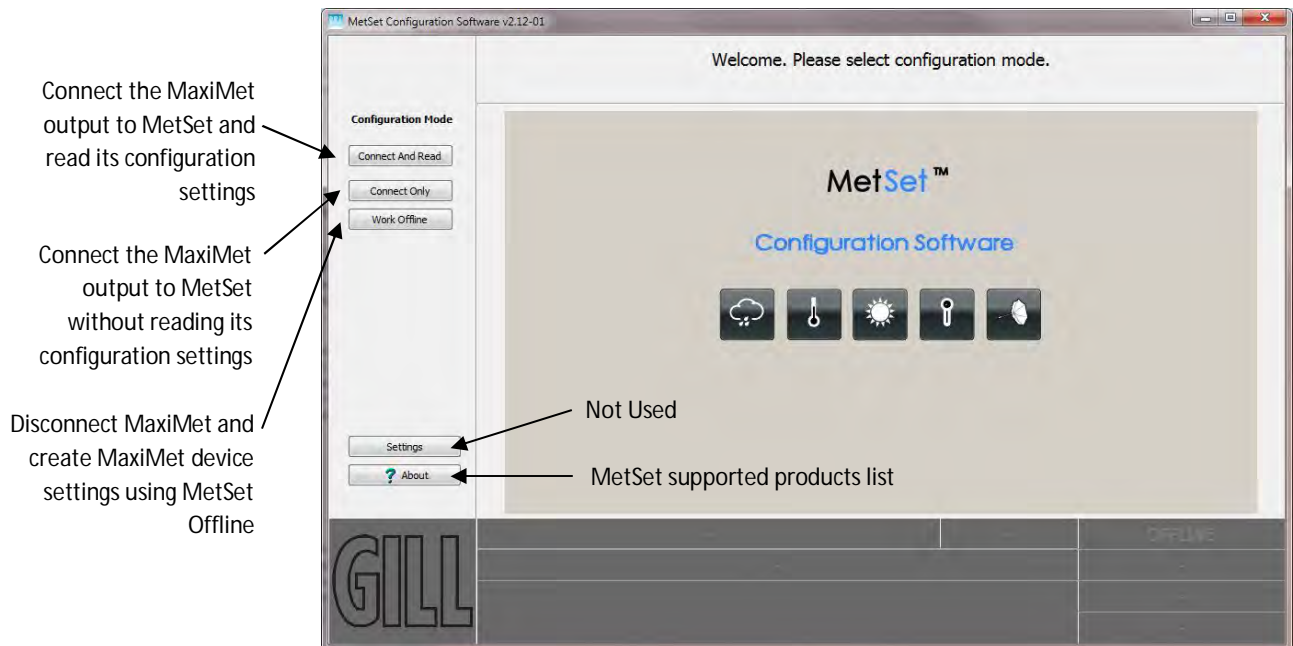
MetSet Configuration Software v2.12-01

Welcome. Please select configuration mode.

Configuration Mode

Connect And Read

Connect Only

Work Offline

Settings

? About

MetSet™

Configuration Software

GILL

OFFLINE

Connect the MaxiMet output to MetSet and read its configuration settings

Connect the MaxiMet output to MetSet without reading its configuration settings

Disconnect MaxiMet and create MaxiMet device settings using MetSet Offline

Not Used

MetSet supported products list